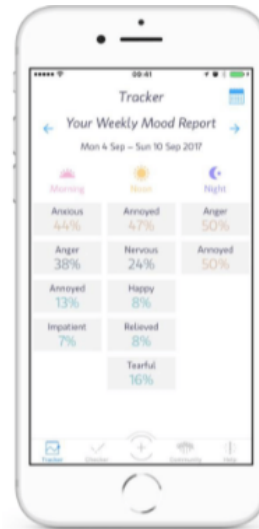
••••• 09:41

Tracker

Your Weekly Mood Report

Mon 4 Sep – Sun 10 Sep 2017

Morning

Noon

Night

| Morning | Noon | Night |
|---|---|---|
| Anxious 44% | Annoyed 47% | Anger 50% |
| Anger 38% | Nervous 24% | Annoyed 50% |
| Annoyed 13% | Happy 8% | |
| Impatient 7% | Relieved 8% | |
| | Tearful 16% | |

Tracker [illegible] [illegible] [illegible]